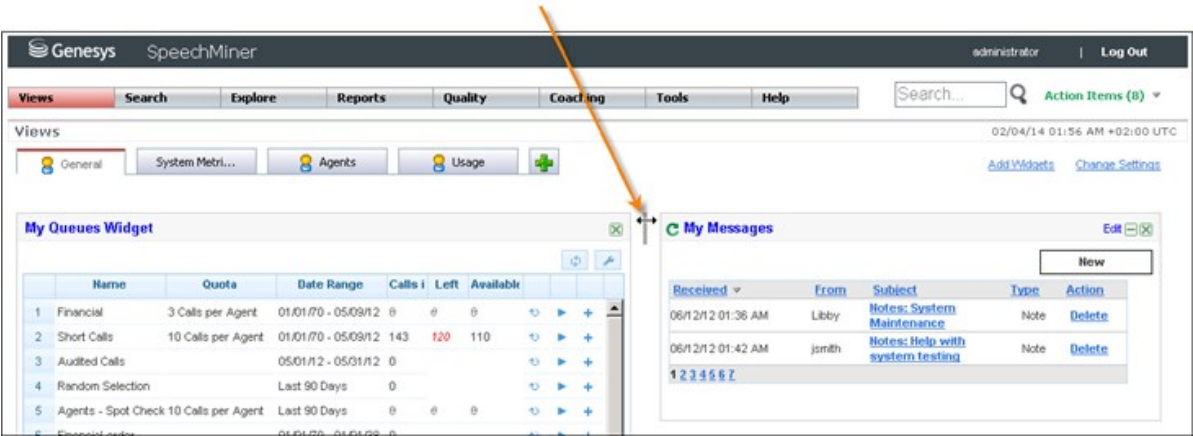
Genesys SpeechMiner

administrator | Log Out

Views | Search | Explore | Reports | Quality | Coaching | Tools | Help

Search... Action Items (8)

Views

02/04/14 01:56 AM +02:00 UTC

General | System Metri... | Agents | Usage

Add Widgets Change Settings

My Queues Widget

| | Name | Quota | Date Range | Calls i | Left | Available |
|---|---|---|---|---|---|---|
| 1 | Financial | 3 Calls per Agent | 01/01/70 - 05/09/12 | θ | θ | θ |
| 2 | Short Calls | 10 Calls per Agent | 01/01/70 - 05/09/12 | 143 | 120 | 110 |
| 3 | Audited Calls | | 05/01/12 - 05/31/12 | 0 | | |
| 4 | Random Selection | | Last 90 Days | 0 | | |
| 5 | Agents - Spot Check | 10 Calls per Agent | Last 90 Days | θ | θ | θ |
| 6 | Financial order | | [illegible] | | | |

My Messages

Edit

New

| Received | From | Subject | Type | Action |
|---|---|---|---|---|
| 06/12/12 01:36 AM | Libby | Notes: System Maintenance | Note | Delete |
| 06/12/12 01:42 AM | jsmith | Notes: Help with system testing | Note | Delete |

1 2 3 4 5 6 7